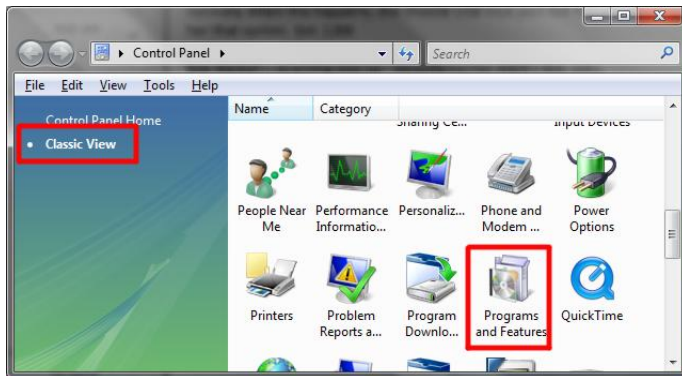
Control Panel ▸

Search

File Edit View Tools Help

Control Panel Home

• Classic View

Name

Category

Sharing Ce...

Input Devices

People Near Me

Performance Informatio...

Personaliz...

Phone and Modem ...

Power Options

Printers

Problem Reports a...

Program Downlo...

Programs and Features

QuickTime